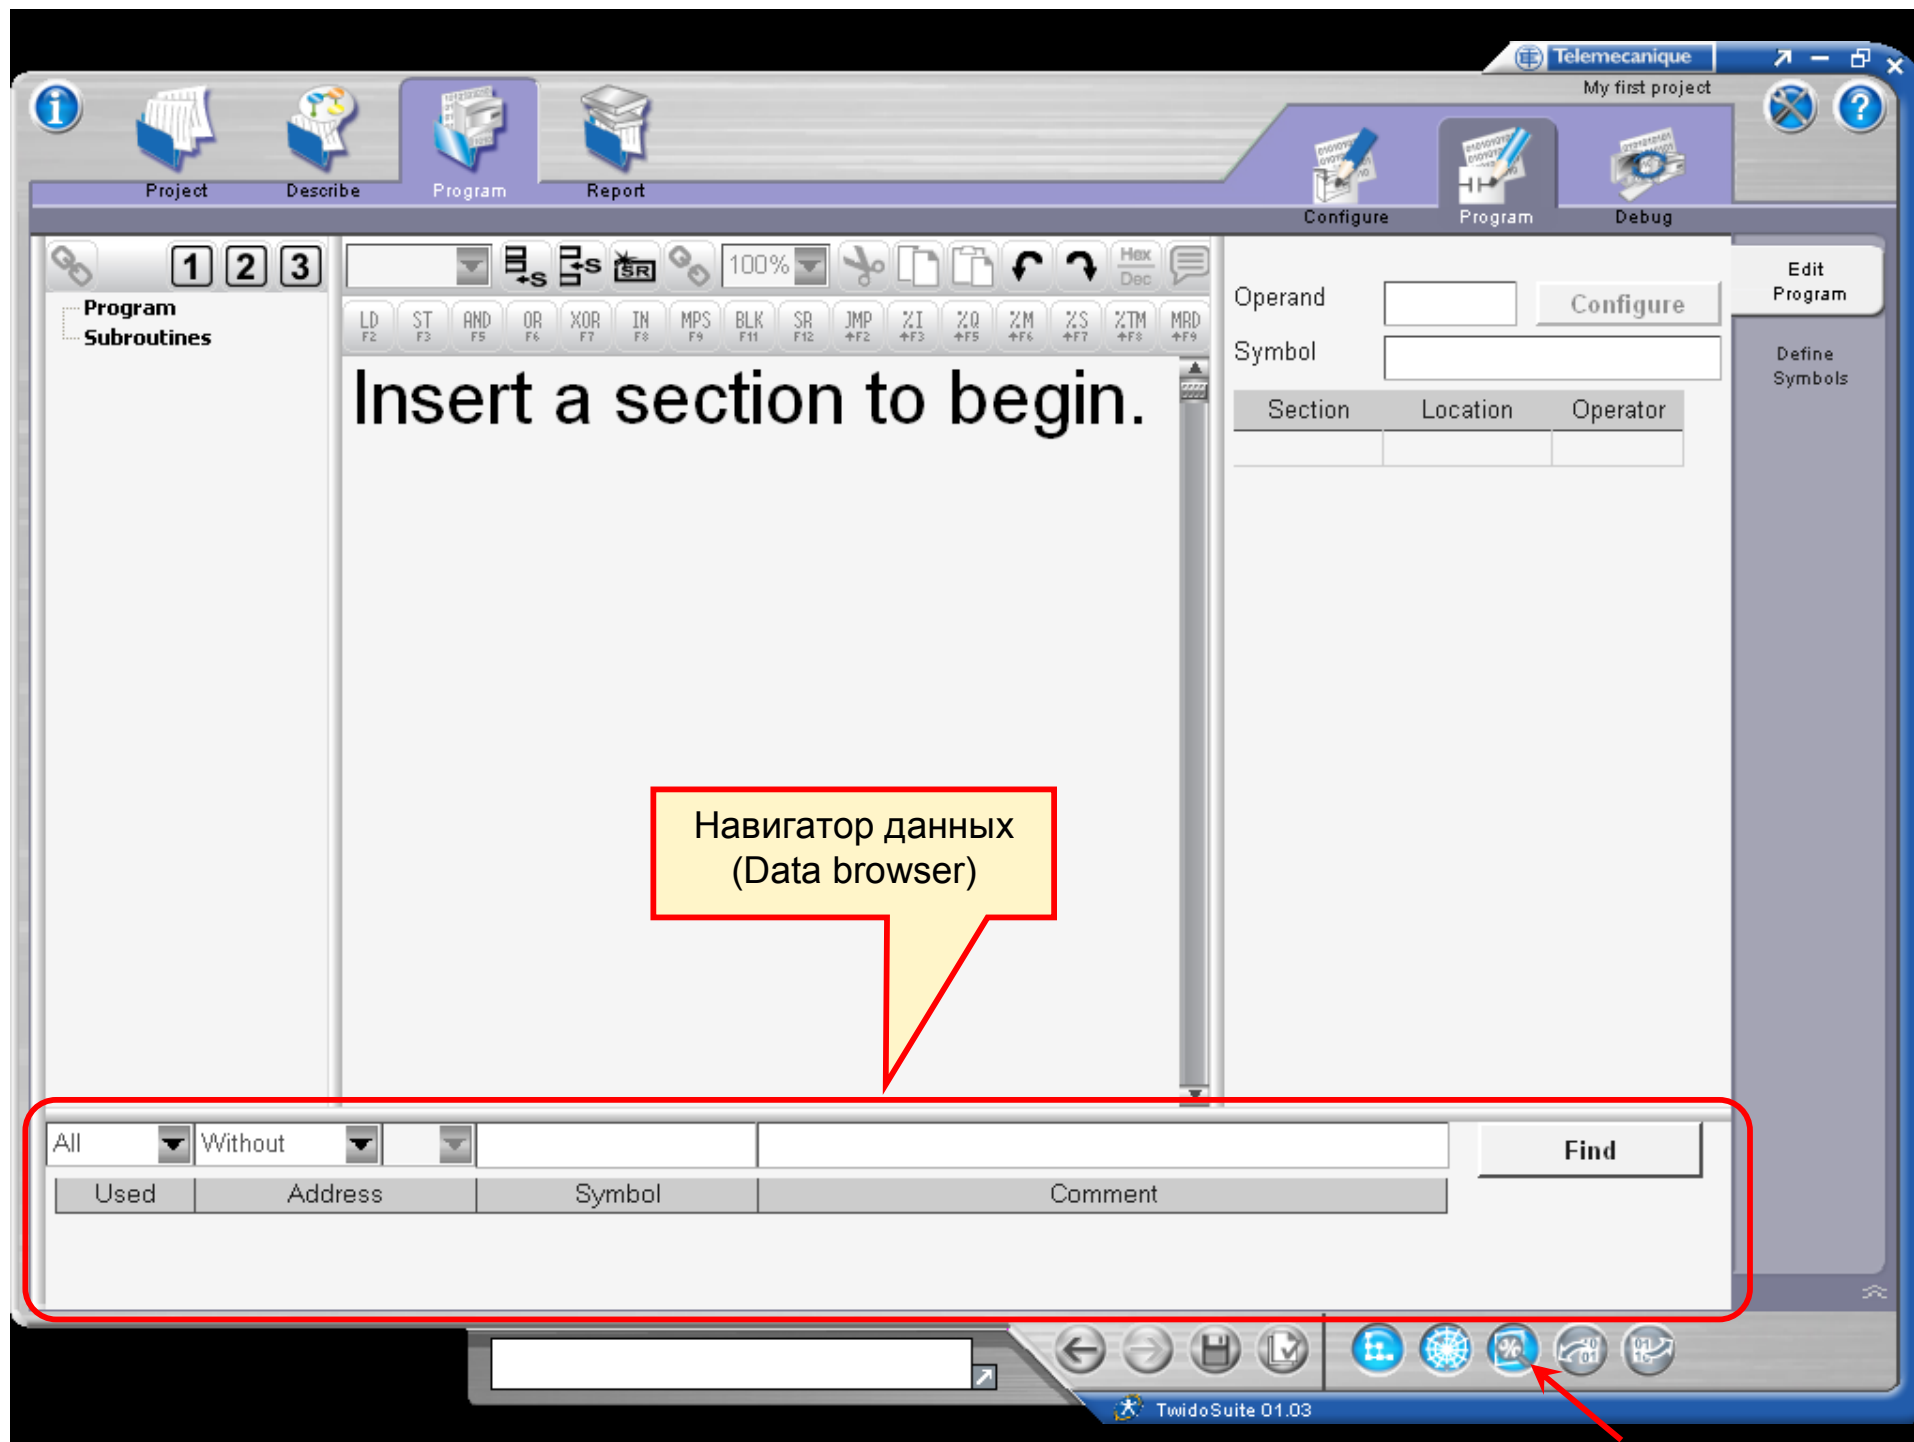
Telemecanique

My first project

Project

Describe

Program

Report

Configure

Program

Debug

Program

Subroutines

1 2 3

100%

Hex Dec

LD F2 | ST F3 | AND F5 | OR F6 | XOR F7 | IN F8 | MPS F9 | BLK F11 | SR F12 | JMP ⇧F2 | %I ⇧F3 | %Q ⇧F5 | %M ⇧F6 | %S ⇧F7 | %TM ⇧F8 | MRD ⇧F9

Insert a section to begin.

Operand

Configure

Symbol

| Section | Location | Operator |
|---|---|---|
| | | |

Edit Program

Define Symbols

Навигатор данных (Data browser)

All

Without

Find

| Used | Address | Symbol | Comment |
|---|---|---|---|

TwidoSuite 01.03